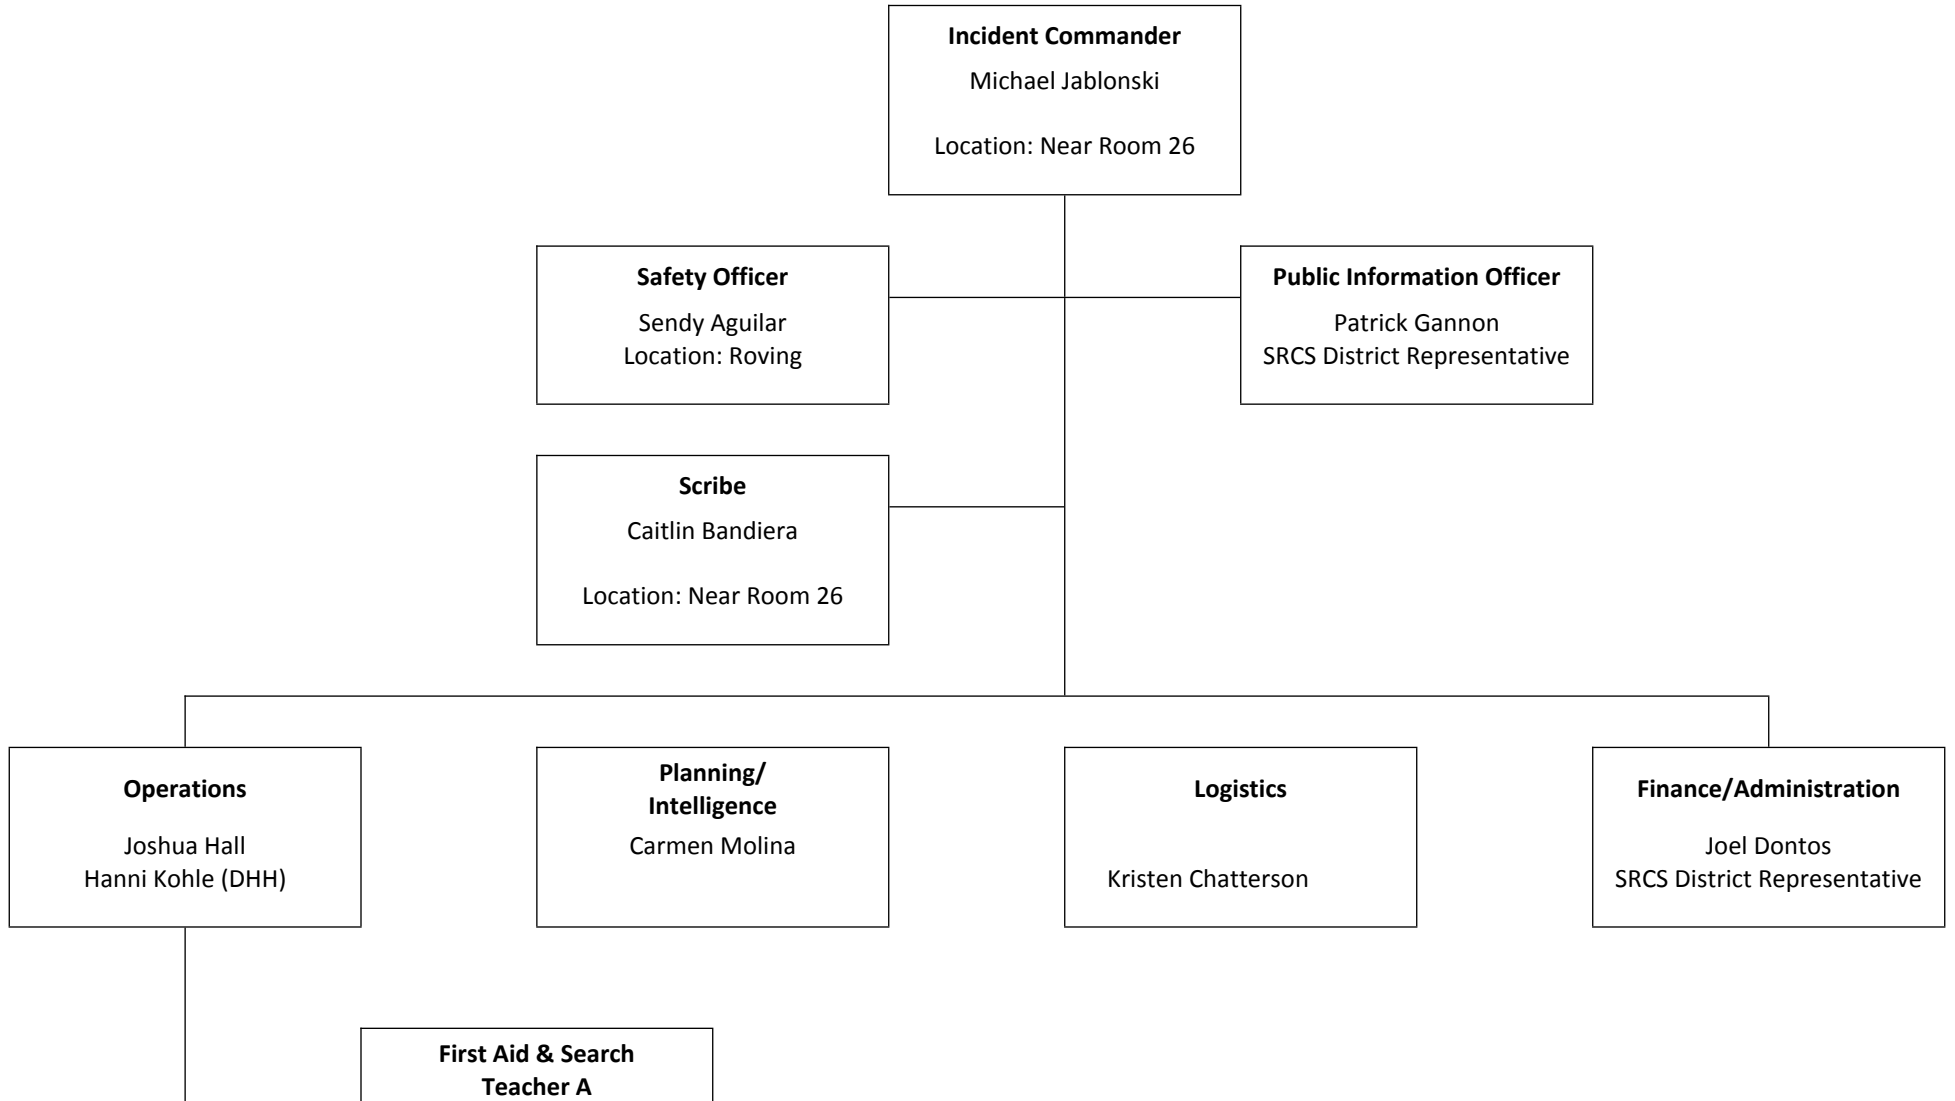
**Incident Commander**
Michael Jablonski

Location: Near Room 26

**Safety Officer**
Sendy Aguilar
Location: Roving

**Public Information Officer**
Patrick Gannon
SRCS District Representative

**Scribe**
Caitlin Bandiera

Location: Near Room 26

**Operations**
Joshua Hall
Hanni Kohle (DHH)

**Planning/ Intelligence**
Carmen Molina

**Logistics**
Kristen Chatterson

**Finance/Administration**
Joel Dontos
SRCS District Representative

**First Aid & Search**
**Teacher A**